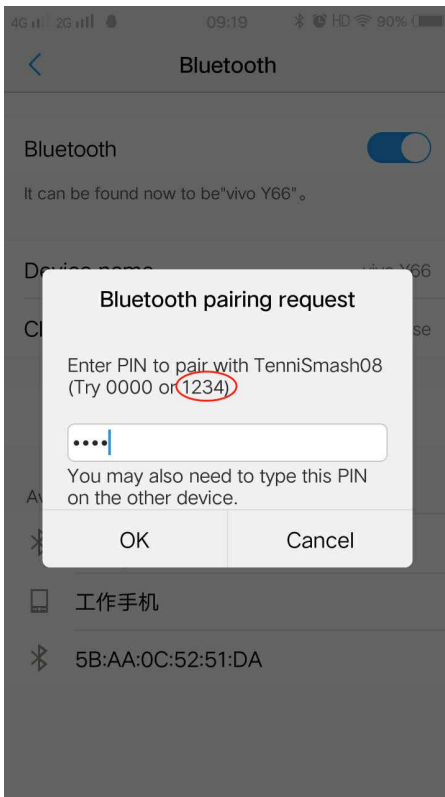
4G 2G 09:19 HD 90%

Bluetooth

Bluetooth

It can be found now to be"vivo Y66"。

Device name vivo Y66

Cl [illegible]se

Av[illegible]

Bluetooth pairing request

Enter PIN to pair with TenniSmash08 (Try 0000 or 1234)

••••

You may also need to type this PIN on the other device.

OK Cancel

工作手机

5B:AA:0C:52:51:DA